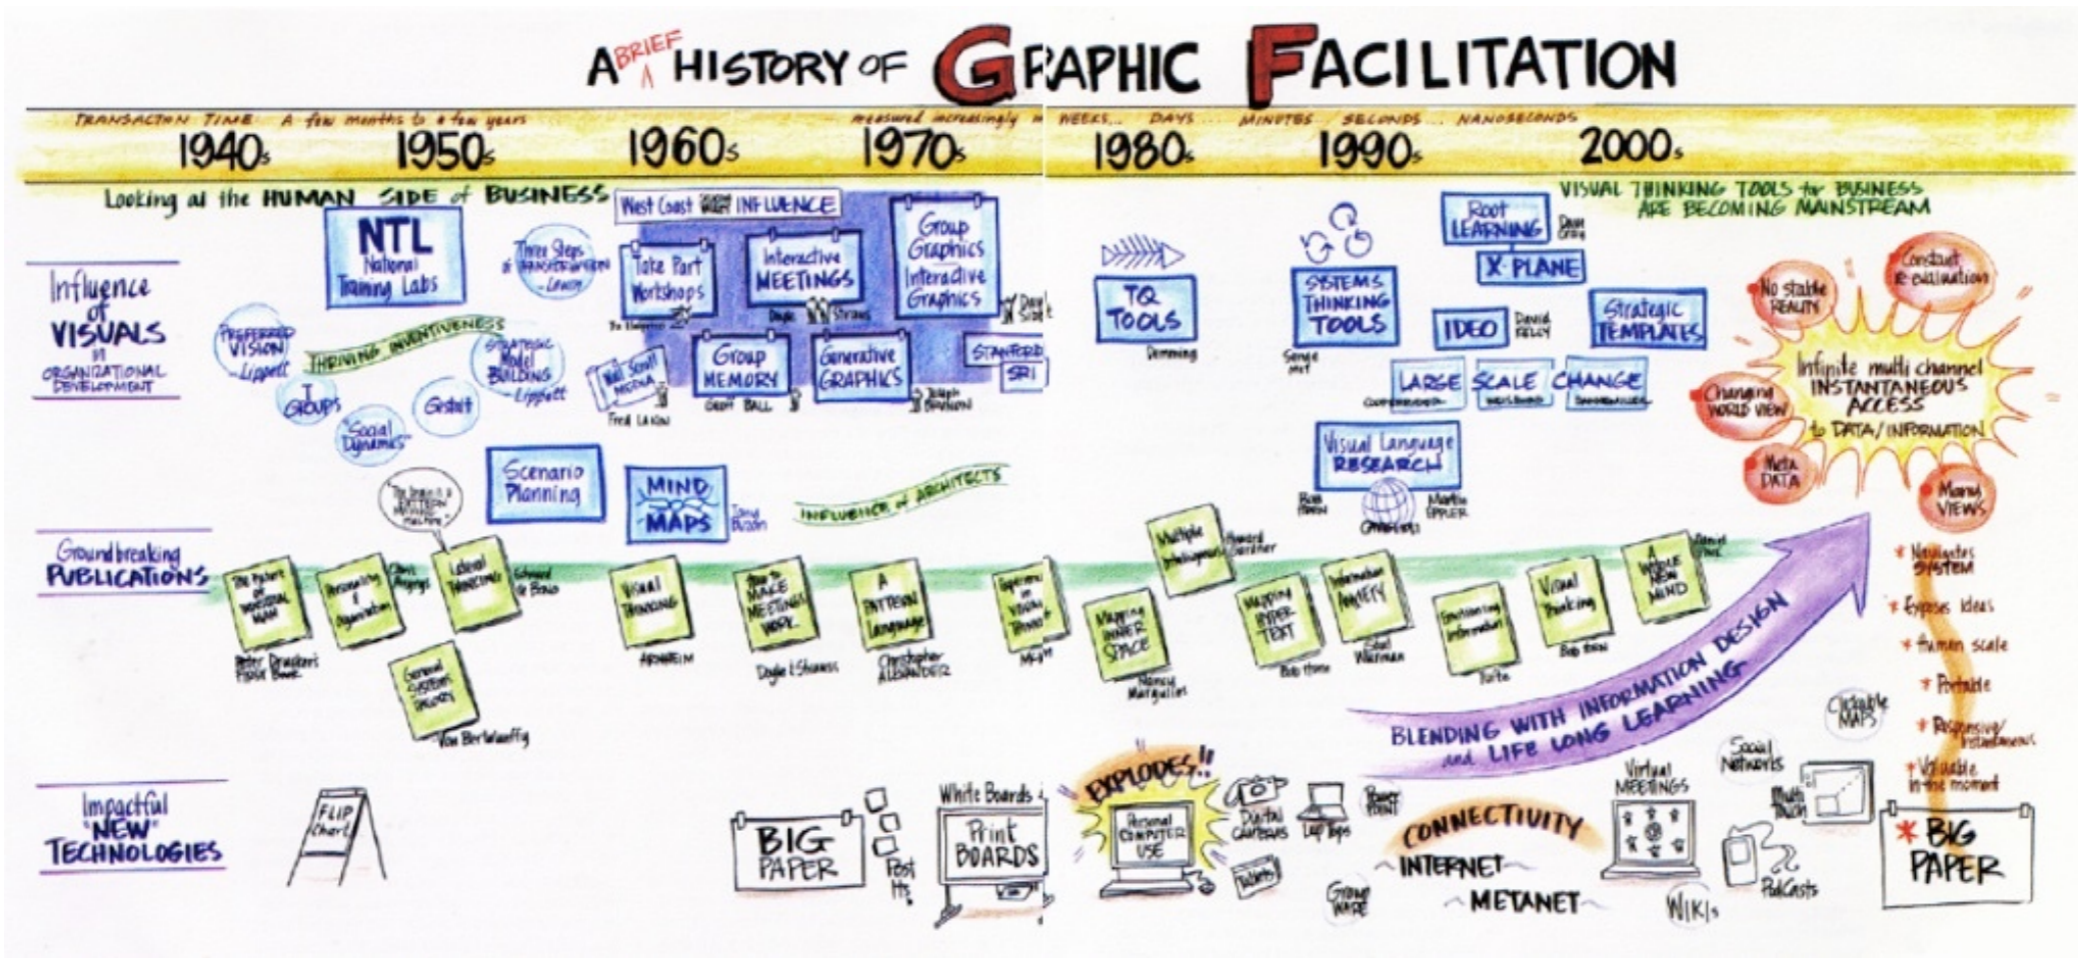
A BRIEF HISTORY OF GRAPHIC FACILITATION

TRANSACTION TIME A few months to a few years measured increasingly in WEEKS... DAYS... MINUTES... SECONDS... NANOSECONDS

1940s 1950s 1960s 1970s 1980s 1990s 2000s

Looking at the HUMAN SIDE of BUSINESS

VISUAL THINKING TOOLS for BUSINESS ARE BECOMING MAINSTREAM

Influence of VISUALS in ORGANIZATIONAL DEVELOPMENT

NTL National Training Labs

Three Steps of Transformation - Lewin

West Coast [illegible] INFLUENCE

Take Part Workshops

Interactive MEETINGS

Group Graphics Interactive Graphics

Doyle Straus

Preferred VISION - Lippitt

THRIVING INVENTIVENESS

Strategic Model BUILDING - Lippitt

T Groups

Gestalt

"Social Dynamics"

Wall Street MEDIA

Fred Lakin

Group MEMORY

Geoff Ball

Generative GRAPHICS

Joseph Bowman

STANFORD SRI

David Sibbet

TQ TOOLS

Deming

SYSTEMS THINKING TOOLS

Senge MIT

Root LEARNING

Dan Gray

X-PLANE

IDEO

David Kelley

Strategic TEMPLATES

LARGE SCALE CHANGE

Visual Language RESEARCH

Bob Horn

Martin Eppler

Scenario Planning

MIND MAPS

Tony Buzan

INFLUENCE of ARCHITECTS

No stable REALITY

Constant re-evaluation

Changing WORLD VIEW

Infinite multi channel INSTANTANEOUS ACCESS to DATA/INFORMATION

Meta DATA

Many VIEWS

Groundbreaking PUBLICATIONS

The Future of Industrial Man

Peter Drucker's First Book

Personality & Organization

Chris Argyris

Lateral Thinking

Edward de Bono

General Systems Theory

Von Bertalanffy

Visual Thinking

Arnheim

How to Make Meetings Work

Doyle & Strauss

A Pattern Language

Christopher Alexander

Experiences in Visual Thinking

McKim

Multiple Intelligences

Howard Gardner

Mapping Inner Space

Nancy Margulies

Mapping Hyper Text

Bob Horn

Information Anxiety

Saul Wurman

Envisioning Information

Tufte

Visual Thinking

Bob Horn

A Whole New Mind

Daniel Pink

* Navigates SYSTEM

* Exposes ideas

* human scale

* Portable

* Responsive/Spontaneous

* Valuable in the moment

BLENDING WITH INFORMATION DESIGN and LIFE LONG LEARNING

Impactful "NEW" TECHNOLOGIES

FLIP Chart

BIG PAPER

Post Its

White Boards & Print BOARDS

EXPLODES!! Personal COMPUTER USE

Digital Cameras

Lap tops

Power Point

Group Ware

CONNECTIVITY

INTERNET

METANET

Virtual MEETINGS

Social Networks

Clickable MAPS

Multi Touch

Pod Casts

WIKIs

* BIG PAPER